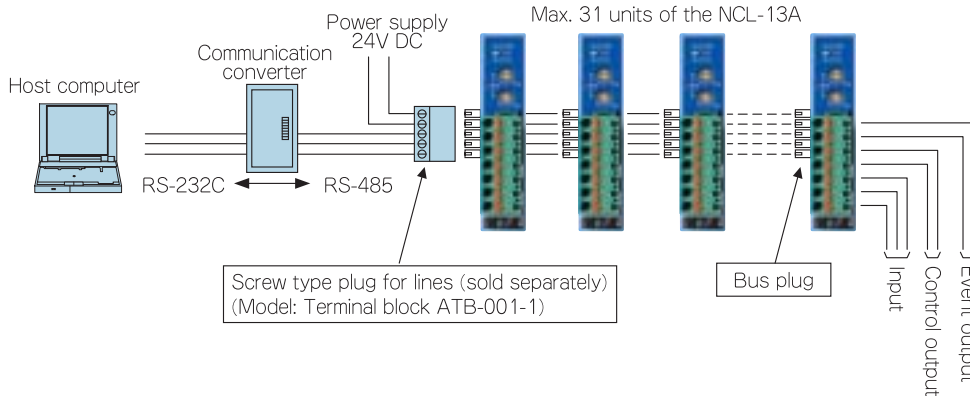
Max. 31 units of the NCL-13A

Power supply
24V DC

Communication converter

Host computer

RS-232C

RS-485

Screw type plug for lines (sold separately)
(Model: Terminal block ATB-001-1)

Bus plug

Input

Control output

Event output